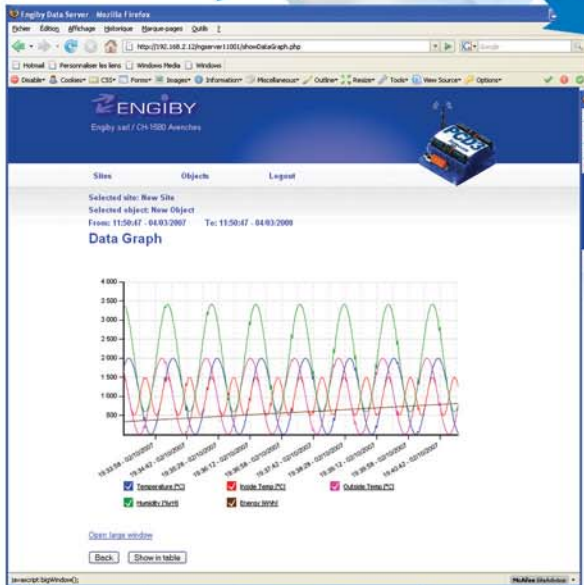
Engiby Data Server - Mozilla Firefox

Fichier Edition Affichage Historique Marque-pages Outils ?

http://192.168.2.12/ngserver11001/showDataGraph.php

Google

Hotmail Personnaliser les liens Windows Media Windows

Disable Cookies CSS Forms Images Information Miscellaneous Outline Resize Tools View Source Options

ENGIBY

Engiby sarl / CH-1580 Avenches

Sites Objects Logout

Selected site: New Site
Selected object: New Object
From: 11:50:47 - 04/03/2007 To: 11:50:47 - 04/03/2009

Data Graph

4 000
3 500
3 000
2 500
2 000
1 500
1 000
500

19:33:58 - 02/10/2007
19:34:42 - 02/10/2007
19:35:28 - 02/10/2007
19:36:12 - 02/10/2007
19:36:58 - 02/10/2007
19:37:42 - 02/10/2007
19:38:28 - 02/10/2007
19:39:12 - 02/10/2007
19:39:58 - 02/10/2007
19:40:42 - 02/10/2007

Temperature [°C] Inside Temp [°C] Outside Temp [°C]
Humidity [%rH] Energy [kWh]

Open large window

Back Show in table

javascript:bigWindow();

McAfee SiteAdvisor